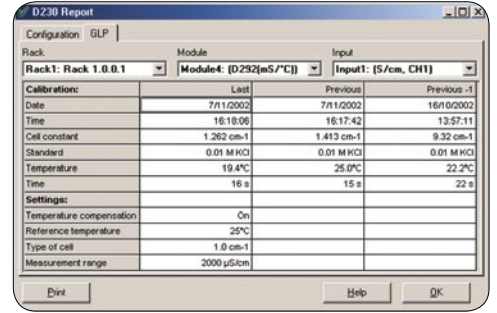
D230 Report

Configuration GLP

Rack
Rack1: Rack 1.0.0.1

Module
Module4: (D292(mS/°C))

Input
Input1: (S/cm, CH1)

| Calibration: | Last | Previous | Previous -1 |
|---|---|---|---|
| Date | 7/11/2002 | 7/11/2002 | 16/10/2002 |
| Time | 16:18:06 | 16:17:42 | 13:57:11 |
| Cell constant | 1.262 cm-1 | 1.413 cm-1 | 9.32 cm-1 |
| Standard | 0.01 M KCl | 0.01 M KCl | 0.01 M KCl |
| Temperature | 19.4°C | 25.0°C | 22.2°C |
| Time | 16 s | 15 s | 22 s |
| Settings: | | | |
| Temperature compensation | On | | |
| Reference temperature | 25°C | | |
| Type of cell | 1.0 cm-1 | | |
| Measurement range | 2000 µS/cm | | |

Print

Help

OK